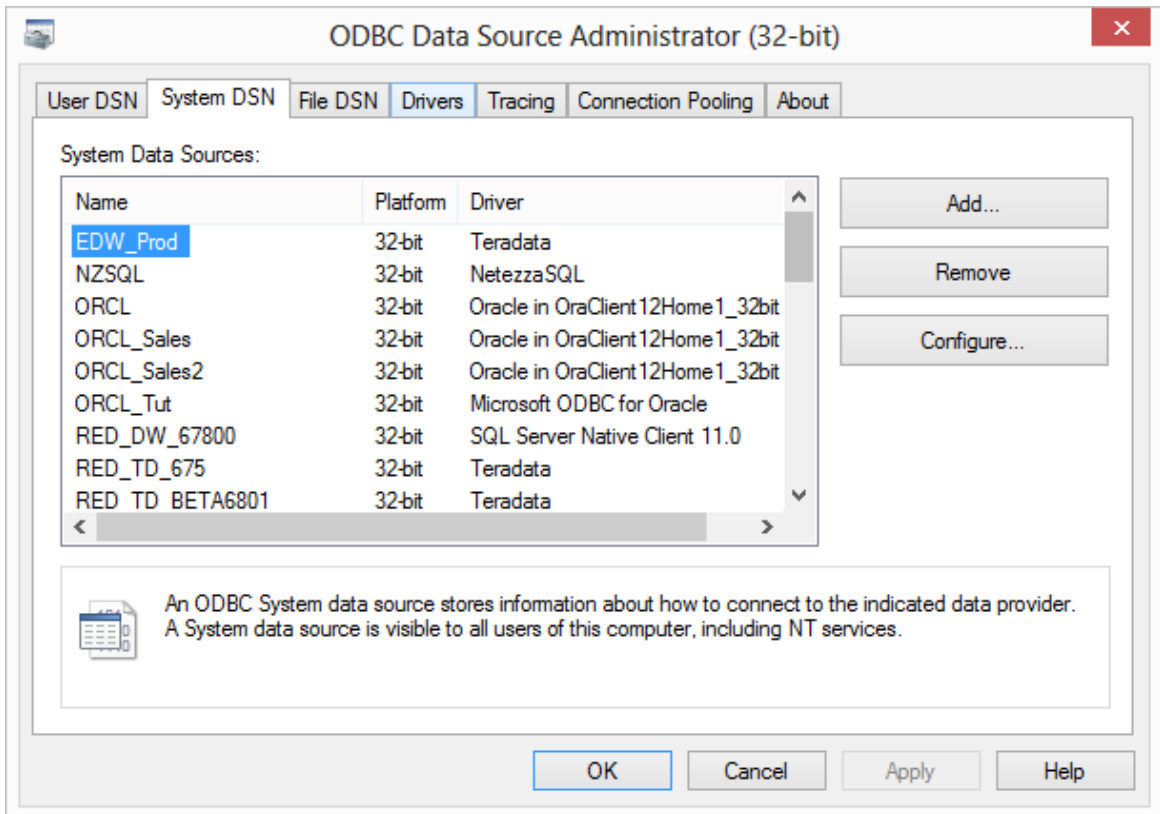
ODBC Data Source Administrator (32-bit)

User DSN | System DSN | File DSN | Drivers | Tracing | Connection Pooling | About

System Data Sources:

| Name | Platform | Driver |
|---|---|---|
| EDW_Prod | 32-bit | Teradata |
| NZSQL | 32-bit | NetezzaSQL |
| ORCL | 32-bit | Oracle in OraClient12Home1_32bit |
| ORCL_Sales | 32-bit | Oracle in OraClient12Home1_32bit |
| ORCL_Sales2 | 32-bit | Oracle in OraClient12Home1_32bit |
| ORCL_Tut | 32-bit | Microsoft ODBC for Oracle |
| RED_DW_67800 | 32-bit | SQL Server Native Client 11.0 |
| RED_TD_675 | 32-bit | Teradata |
| RED_TD_BETA6801 | 32-bit | Teradata |

Add...

Remove

Configure...

An ODBC System data source stores information about how to connect to the indicated data provider. A System data source is visible to all users of this computer, including NT services.

OK | Cancel | Apply | Help